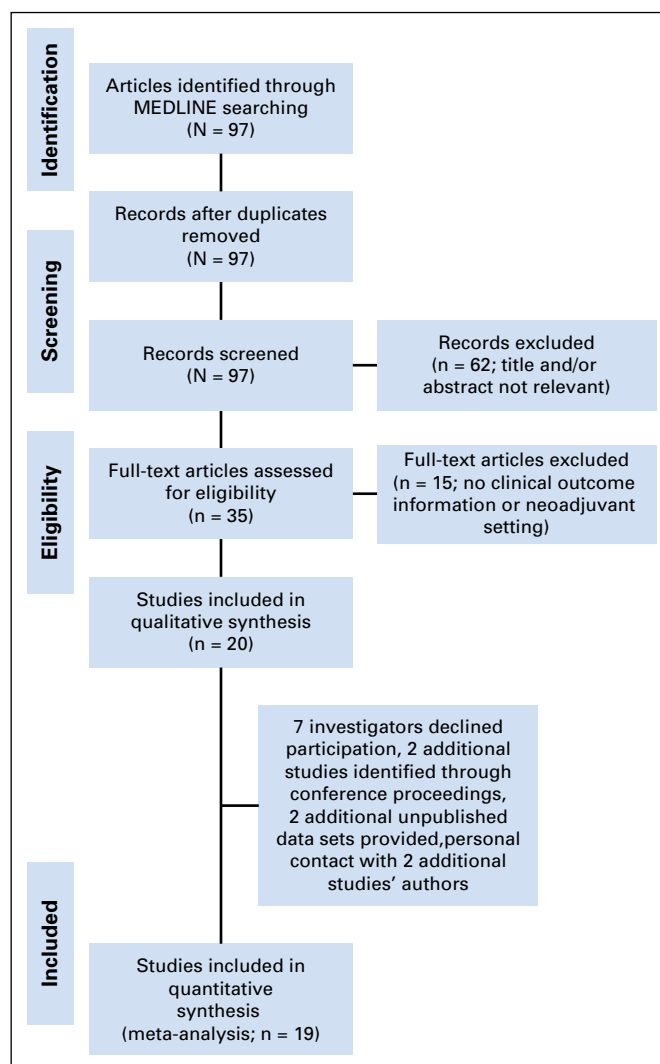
Identification

Articles identified through MEDLINE searching (N = 97)

Records after duplicates removed (N = 97)

Screening

Records screened (N = 97)

Records excluded (n = 62; title and/or abstract not relevant)

Eligibility

Full-text articles assessed for eligibility (n = 35)

Full-text articles excluded (n = 15; no clinical outcome information or neoadjuvant setting)

Studies included in qualitative synthesis (n = 20)

7 investigators declined participation, 2 additional studies identified through conference proceedings, 2 additional unpublished data sets provided,personal contact with 2 additional studies' authors

Included

Studies included in quantitative synthesis (meta-analysis; n = 19)